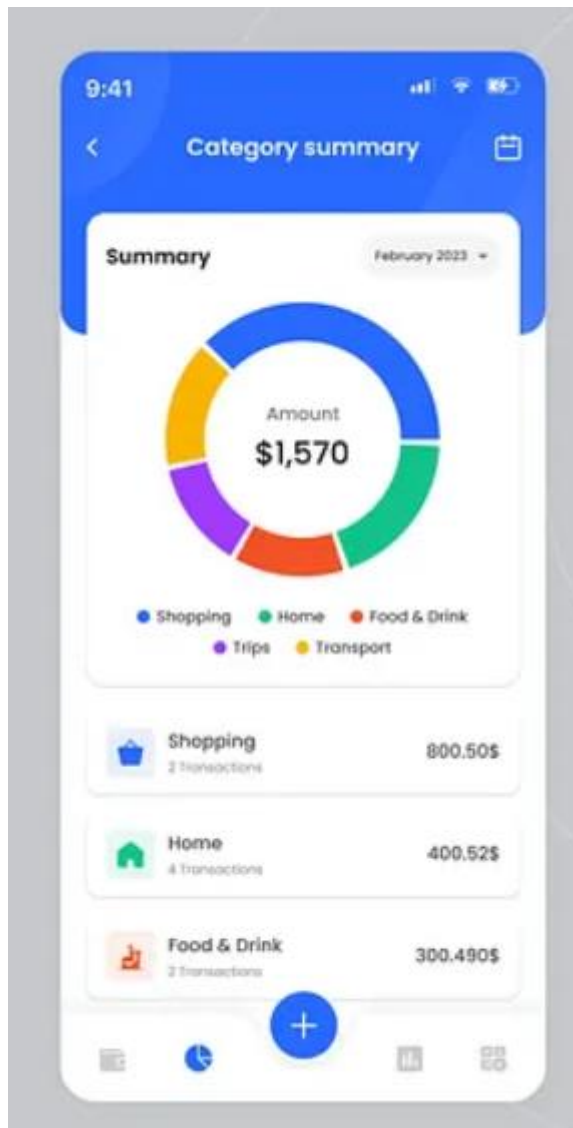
9:41

Category summary

Summary

February 2023

Amount

$1,570

Shopping Home Food & Drink
Trips Transport

Shopping
2 Transactions
800.50$

Home
4 Transactions
400.52$

Food & Drink
2 Transactions
300.490$

+